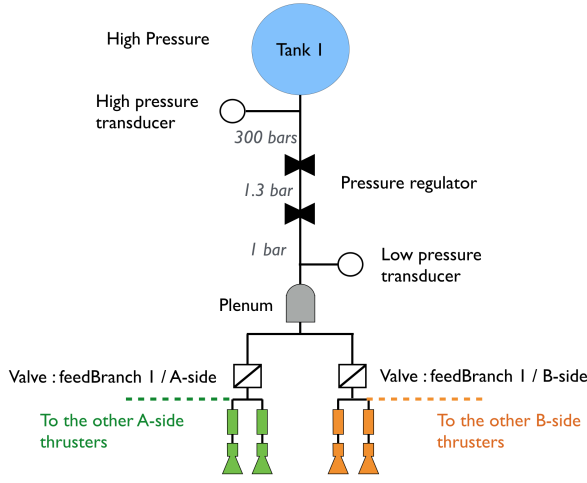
High Pressure

Tank 1

High pressure transducer

300 bars

1.3 bar

Pressure regulator

1 bar

Low pressure transducer

Plenum

Valve : feedBranch 1 / A-side

Valve : feedBranch 1 / B-side

To the other A-side thrusters

To the other B-side thrusters